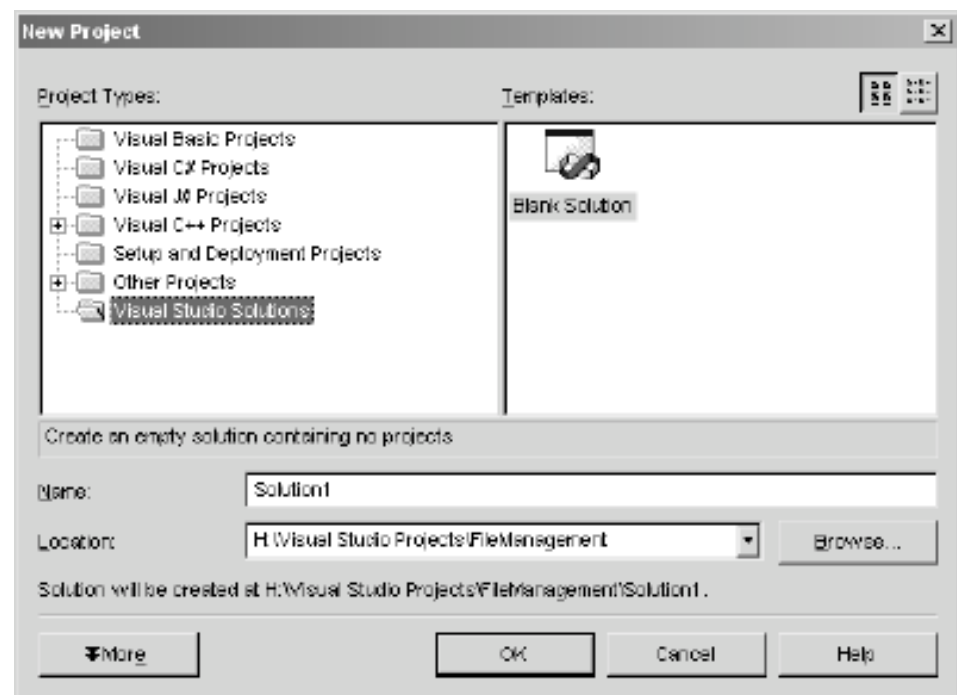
New Project

Project Types:

Templates:

Visual Basic Projects
Visual C# Projects
Visual J# Projects
Visual C++ Projects
Setup and Deployment Projects
Other Projects
Visual Studio Solutions

Blank Solution

Create an empty solution containing no projects

Name:
Solution1

Location:
H:\Visual Studio Projects\FileManagement

Browse...

Solution will be created at H:\Visual Studio Projects\FileManagement\Solution1.

More

OK

Cancel

Help